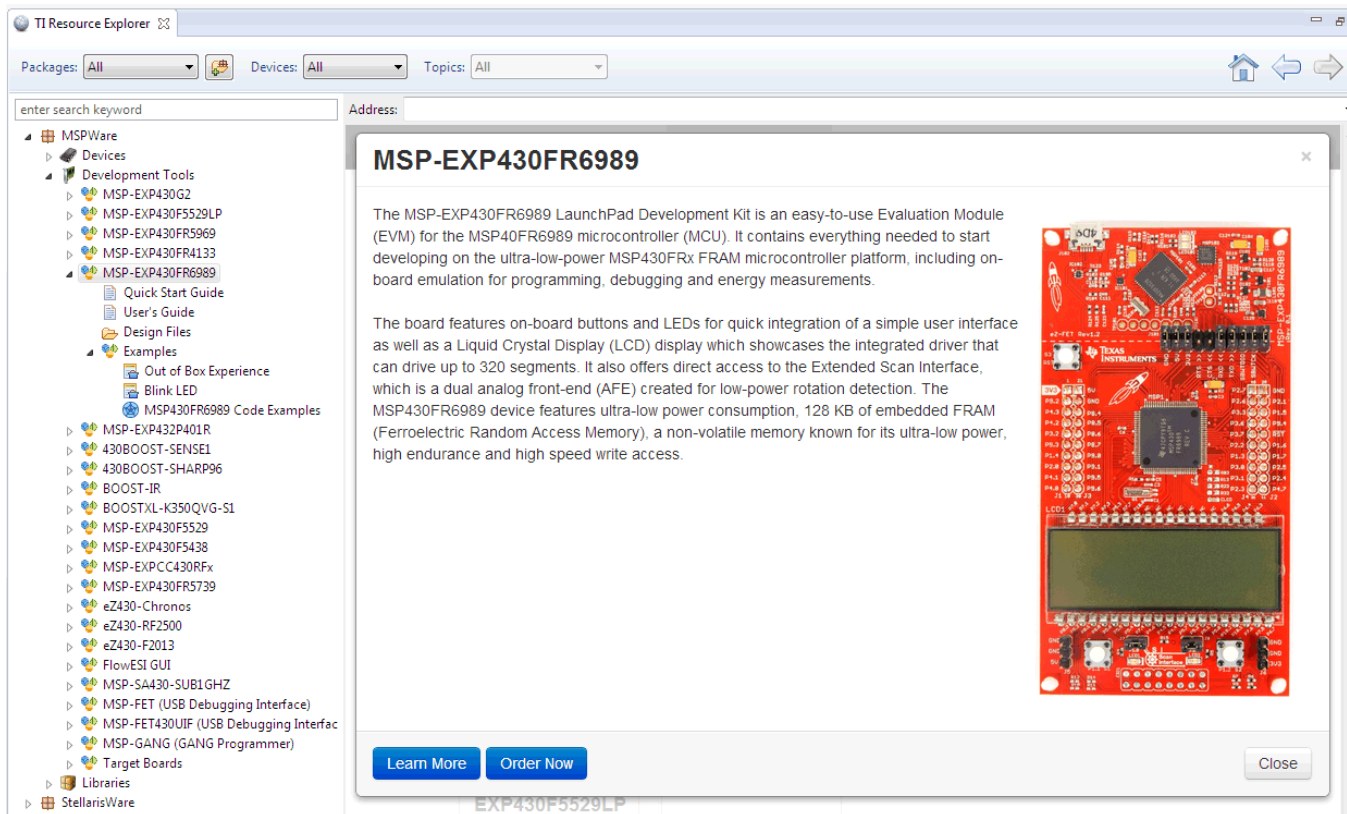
TI Resource Explorer

Packages: All
Devices: All
Topics: All

enter search keyword
Address:

MSPWare
Devices
Development Tools
MSP-EXP430G2
MSP-EXP430F5529LP
MSP-EXP430FR5969
MSP-EXP430FR4133
MSP-EXP430FR6989
Quick Start Guide
User's Guide
Design Files
Examples
Out of Box Experience
Blink LED
MSP430FR6989 Code Examples
MSP-EXP432P401R
430BOOST-SENSE1
430BOOST-SHARP96
BOOST-IR
BOOSTXL-K350QVG-S1
MSP-EXP430F5529
MSP-EXP430F5438
MSP-EXPCC430RFx
MSP-EXP430FR5739
eZ430-Chronos
eZ430-RF2500
eZ430-F2013
FlowESI GUI
MSP-SA430-SUB1GHZ
MSP-FET (USB Debugging Interface)
MSP-FET430UIF (USB Debugging Interfac
MSP-GANG (GANG Programmer)
Target Boards
Libraries
StellarisWare

MSP-EXP430FR6989

×

The MSP-EXP430FR6989 LaunchPad Development Kit is an easy-to-use Evaluation Module (EVM) for the MSP40FR6989 microcontroller (MCU). It contains everything needed to start developing on the ultra-low-power MSP430FRx FRAM microcontroller platform, including on-board emulation for programming, debugging and energy measurements.

The board features on-board buttons and LEDs for quick integration of a simple user interface as well as a Liquid Crystal Display (LCD) display which showcases the integrated driver that can drive up to 320 segments. It also offers direct access to the Extended Scan Interface, which is a dual analog front-end (AFE) created for low-power rotation detection. The MSP430FR6989 device features ultra-low power consumption, 128 KB of embedded FRAM (Ferroelectric Random Access Memory), a non-volatile memory known for its ultra-low power, high endurance and high speed write access.

TEXAS INSTRUMENTS
MSP-EXP430FR6989

Learn More
Order Now
Close

EXP430F5529LP